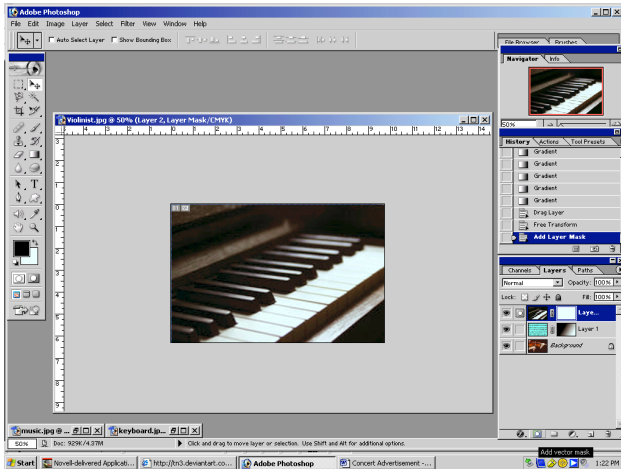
Adobe Photoshop
File Edit Image Layer Select Filter View Window Help
Auto Select Layer Show Bounding Box
File Browser Brushes
Navigator Info
50%
Violinist.jpg @ 50% (Layer 2, Layer Mask/CMYK)
1 2 3 4 5 6 7 8 9 10 11 12 13 14
History Actions Tool Presets
Gradient
Gradient
Gradient
Gradient
Gradient
Drag Layer
Free Transform
Add Layer Mask
Channels Layers Paths
Normal
Opacity: 100%
Lock:
Fill: 100%
Laye...
Layer 1
Background
music.jpg @ ...
keyboard.jp...
50%
Doc: 929K/4.37M
Click and drag to move layer or selection. Use Shift and Alt for additional options.
Add vector mask
Start
Novell-delivered Applicati...
http://tn3.deviantart.co...
Adobe Photoshop
Concert Advertisement -...
1:22 PM